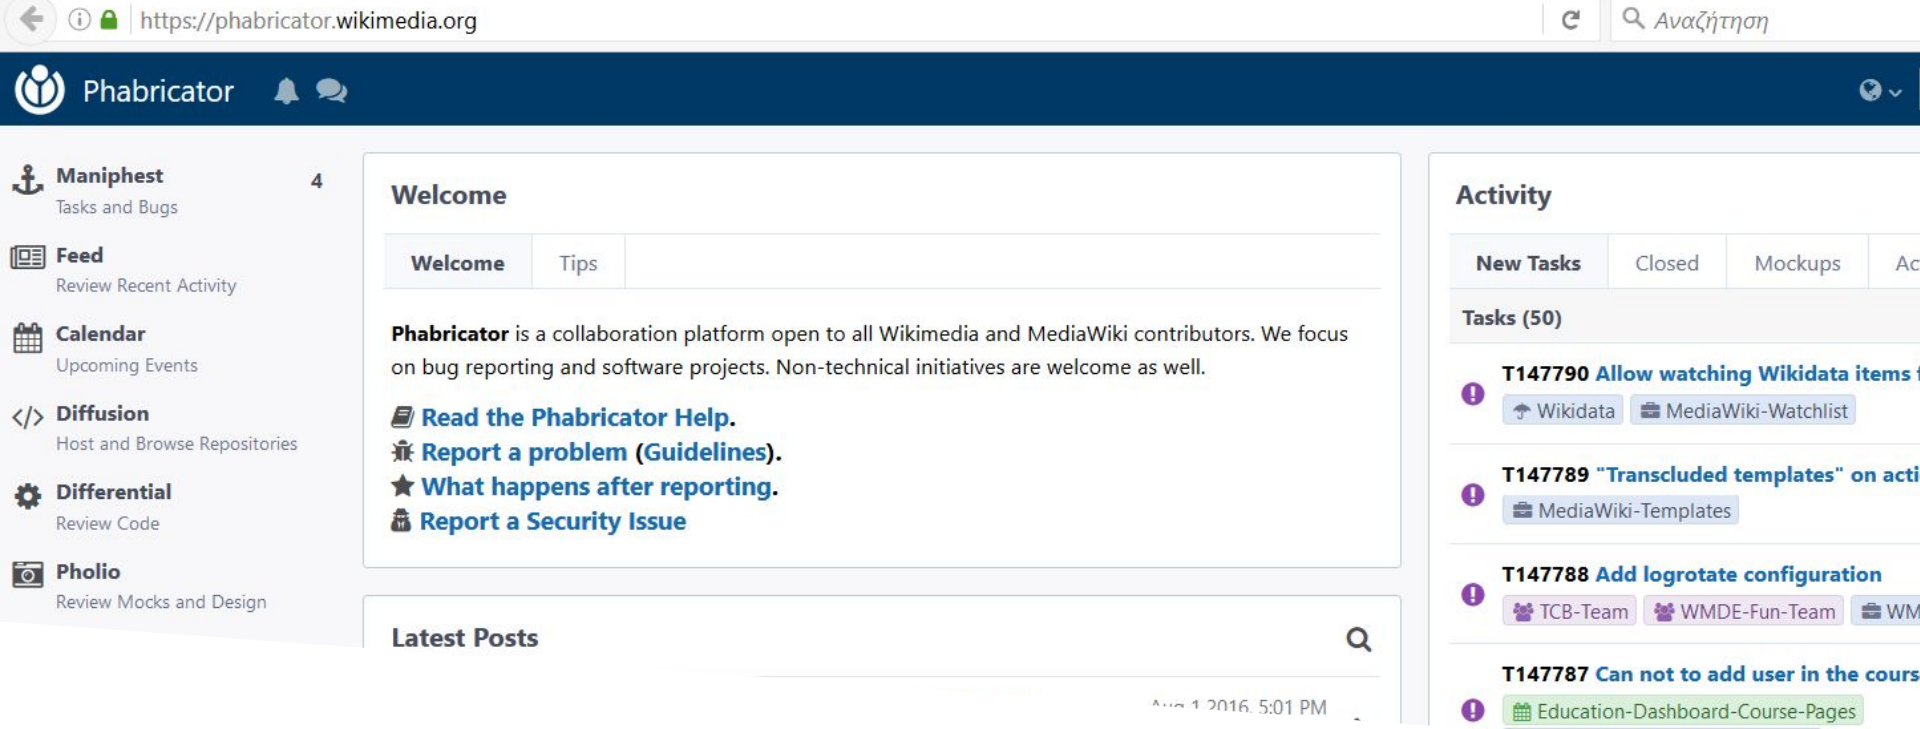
https://phabricator.wikimedia.org

Αναζήτηση

Phabricator

Maniphest 4
Tasks and Bugs

Feed
Review Recent Activity

Calendar
Upcoming Events

Diffusion
Host and Browse Repositories

Differential
Review Code

Pholio
Review Mocks and Design

Welcome

| Welcome | Tips |
|---|---|

**Phabricator** is a collaboration platform open to all Wikimedia and MediaWiki contributors. We focus on bug reporting and software projects. Non-technical initiatives are welcome as well.

Read the Phabricator Help.
Report a problem (Guidelines).
What happens after reporting.
Report a Security Issue

Latest Posts

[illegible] 1 2016, 5:01 PM

Activity

| New Tasks | Closed | Mockups | Ac |
|---|---|---|---|

Tasks (50)

T147790 Allow watching Wikidata items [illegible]
Wikidata MediaWiki-Watchlist

T147789 "Transcluded templates" on acti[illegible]
MediaWiki-Templates

T147788 Add logrotate configuration
TCB-Team WMDE-Fun-Team WM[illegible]

T147787 Can not to add user in the cours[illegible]
Education-Dashboard-Course-Pages